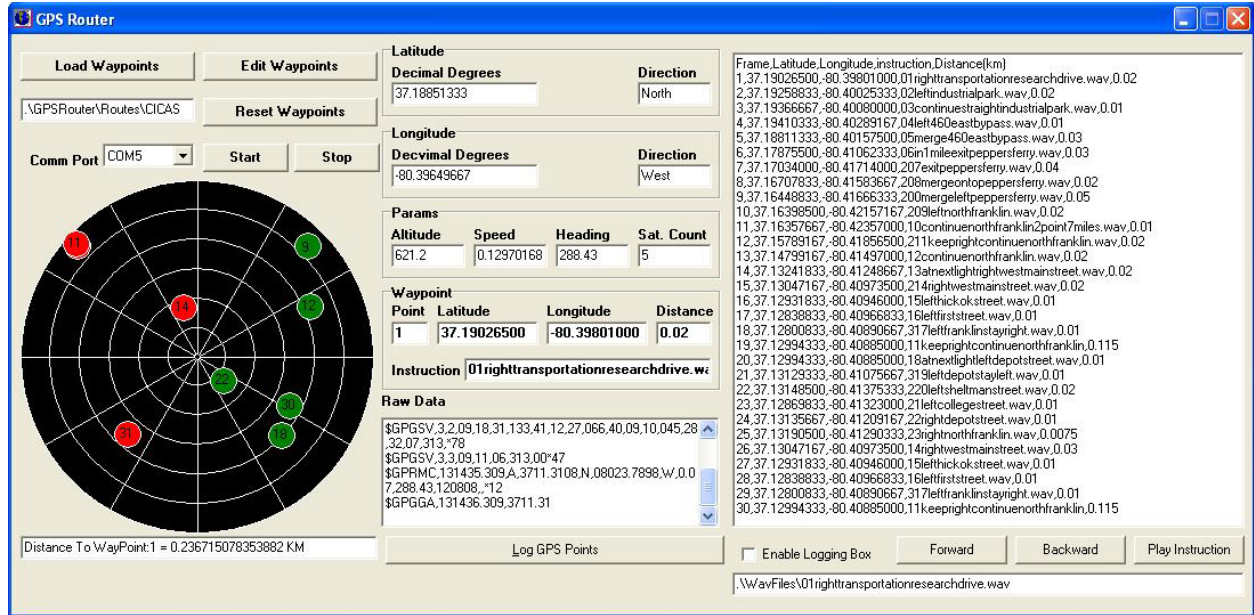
GPS Router

Load Waypoints
Edit Waypoints
.\GPSRouter\Routes\CICAS
Reset Waypoints
Comm Port COM5
Start
Stop

11
9
14
12
22
30
31
18

Distance To WayPoint:1 = 0.236715078353882 KM

Latitude
Decimal Degrees
37.18851333
Direction
North

Longitude
Decvimal Degrees
-80.39649667
Direction
West

Params
Altitude
621.2
Speed
0.12970168
Heading
288.43
Sat. Count
5

Waypoint
Point
1
Latitude
37.19026500
Longitude
-80.39801000
Distance
0.02
Instruction 01righttransportationresearchdrive.wa

Raw Data
$GPGSV,3,2,09,18,31,133,41,12,27,066,40,09,10,045,28,32,07,313,*78
$GPGSV,3,3,09,11,06,313,00*47
$GPRMC,131435.309,A,3711.3108,N,08023.7898,W,0.07,288.43,120808,,*12
$GPGGA,131436.309,3711.31

Log GPS Points

Frame,Latitude,Longitude,instruction,Distance(km)
1,37.19026500,-80.39801000,01righttransportationresearchdrive.wav,0.02
2,37.19258833,-80.40025333,02leftindustrialpark.wav,0.02
3,37.19366667,-80.40080000,03continuestraightindustrialpark.wav,0.01
4,37.19410333,-80.40289167,04left460eastbypass.wav,0.01
5,37.18811333,-80.40157500,05merge460eastbypass.wav,0.03
6,37.17875500,-80.41062333,06in1mileexitpeppersferry.wav,0.03
7,37.17034000,-80.41714000,207exitpeppersferry.wav,0.04
8,37.16707833,-80.41583667,208mergeontopeppersferry.wav,0.02
9,37.16448833,-80.41666333,200mergeleftpeppersferry.wav,0.05
10,37.16398500,-80.42157167,209leftnorthfranklin.wav,0.02
11,37.16357667,-80.42357000,10continuenorthfranklin2point7miles.wav,0.01
12,37.15789167,-80.41856500,211keeprightcontinuenorthfranklin.wav,0.02
13,37.14799167,-80.41497000,12continuenorthfranklin.wav,0.02
14,37.13241833,-80.41248667,13atnextlightrightwestmainstreet.wav,0.02
15,37.13047167,-80.40973500,214rightwestmainstreet.wav,0.02
16,37.12931833,-80.40946000,15lefthickokstreet.wav,0.01
17,37.12838833,-80.40966833,16leftfirststreet.wav,0.01
18,37.12800833,-80.40890667,317leftfranklinstayright.wav,0.01
19,37.12994333,-80.40885000,11keeprightcontinuenorthfranklin.wav,0.115
20,37.12994333,-80.40885000,18atnextlightleftdepotstreet.wav,0.01
21,37.13129333,-80.41075667,319leftdepotstayleft.wav,0.01
22,37.13148500,-80.41375333,220leftsheltmanstreet.wav,0.02
23,37.12869833,-80.41323000,21leftcollegestreet.wav,0.01
24,37.13135667,-80.41209167,22rightdepotstreet.wav,0.01
25,37.13190500,-80.41290333,23rightnorthfranklin.wav,0.0075
26,37.13047167,-80.40973500,14rightwestmainstreet.wav,0.03
27,37.12931833,-80.40946000,15lefthickokstreet.wav,0.01
28,37.12838833,-80.40966833,16leftfirststreet.wav,0.01
29,37.12800833,-80.40890667,317leftfranklinstayright.wav,0.01
30,37.12994333,-80.40885000,11keeprightcontinuenorthfranklin.wav,0.115

Enable Logging Box
Forward
Backward
Play Instruction
.\WavFiles\01righttransportationresearchdrive.wav